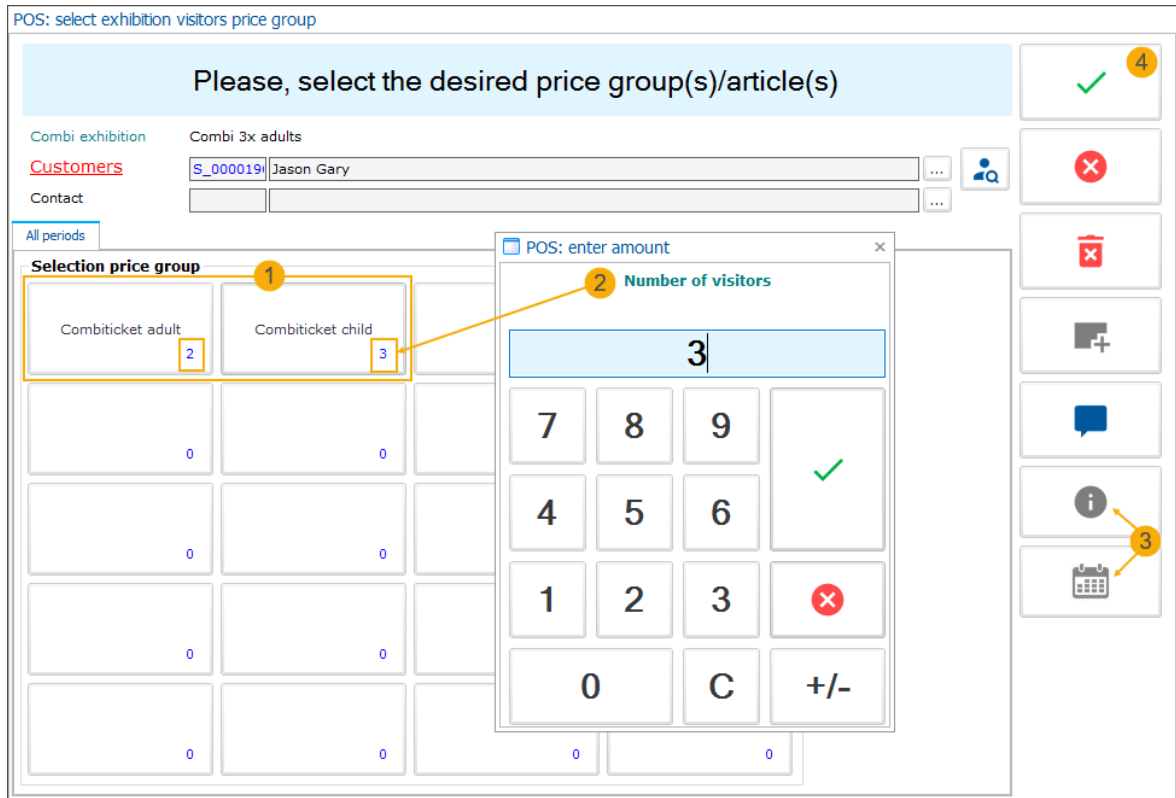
POS: select exhibition visitors price group

Please, select the desired price group(s)/article(s)

4

Combi exhibition Combi 3x adults

Customers S_000019 Jason Gary ...

Contact ...

All periods

Selection price group

1

Combiticket adult 2

Combiticket child 3

0 0

0 0

0 0

0 0 0 0

POS: enter amount ×

2 Number of visitors

3

7 8 9

4 5 6

1 2 3

0 C +/-

3